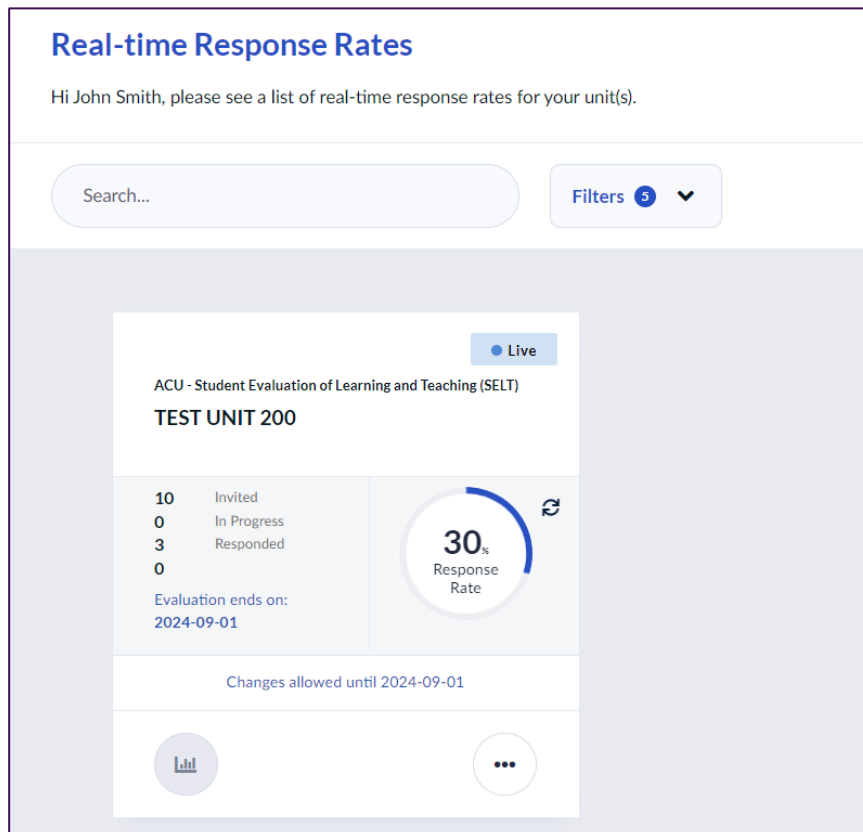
Real-time Response Rates

Hi John Smith, please see a list of real-time response rates for your unit(s).

Search...

Filters 5

Live

ACU - Student Evaluation of Learning and Teaching (SELT)

TEST UNIT 200

10 Invited
0 In Progress
3 Responded
0

Evaluation ends on:
2024-09-01

30%
Response Rate

Changes allowed until 2024-09-01

•••